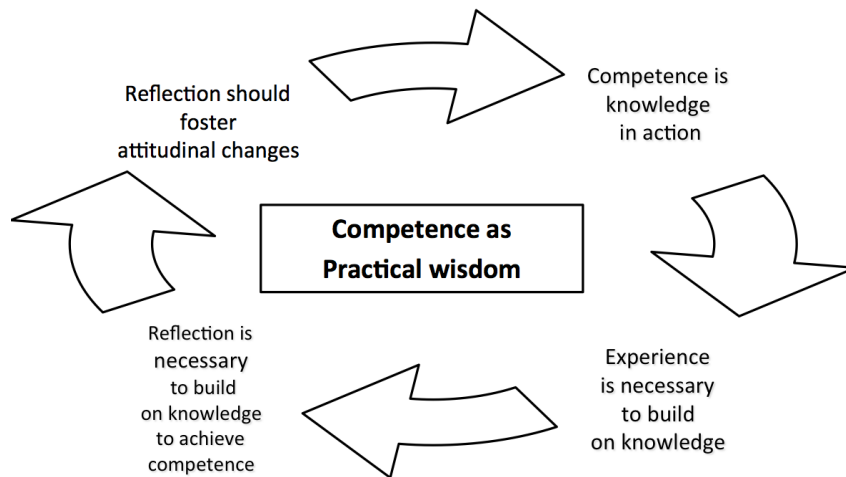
Reflection should foster attitudinal changes

Competence is knowledge in action

Competence as Practical wisdom

Reflection is necessary to build on knowledge to achieve competence

Experience is necessary to build on knowledge